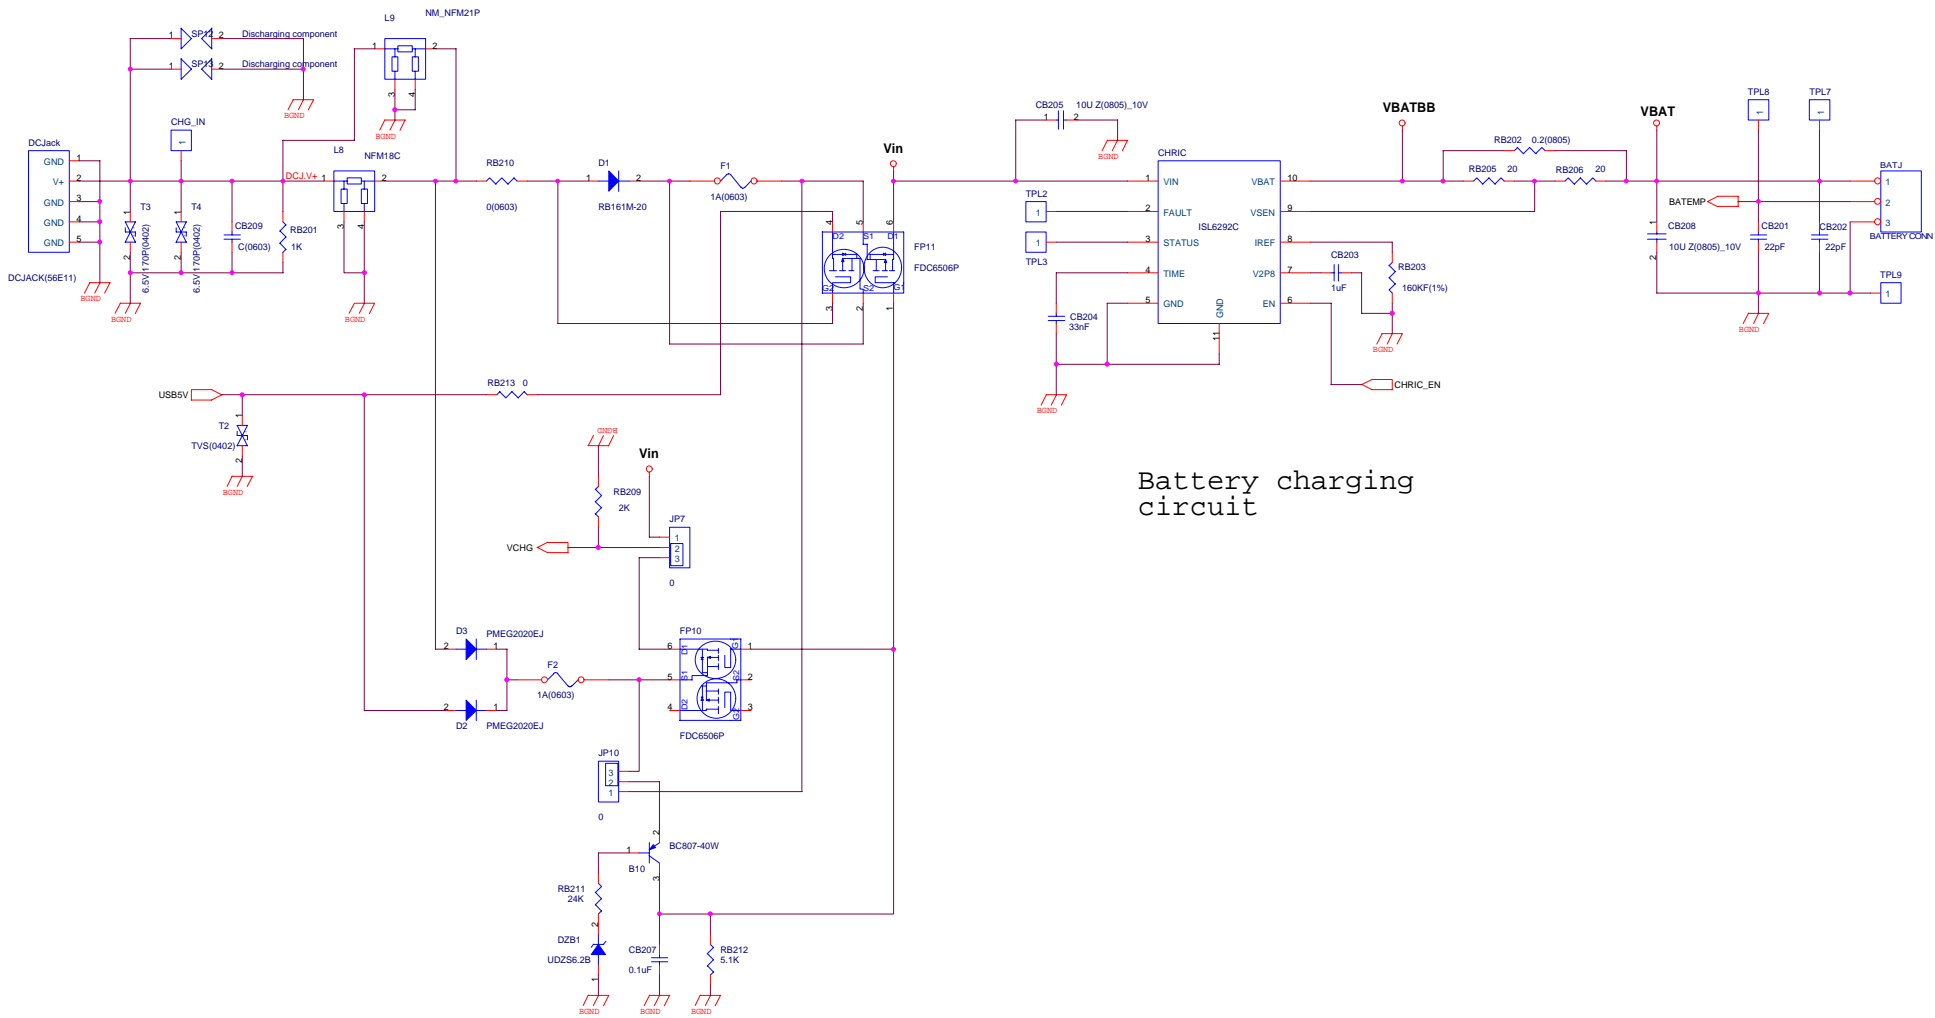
NM_NFM21P
L9
SP12 Discharging component
SP13 Discharging component
BGND
BGND
CHG_IN
DCJack
GND
V+
GND
GND
GND
T3
T4
CB209
C(0603)
RB201
1K
DCJ.V+
L8
NFM18C
6.5V170P(0402)
6.5V170P(0402)
DCJACK(56E11)
BGND
BGND
BGND
RB210
0(0603)
D1
RB161M-20
F1
1A(0603)
Vin
D2 S1 D1
G2 S2 G1
FP11
FDC6506P
CB205
10U Z(0805)_10V
BGND
CHRIC
VIN
FAULT
STATUS
TIME
GND
VBAT
VSEN
IREF
V2P8
EN
ISL6292C
GND
TPL2
TPL3
CB204
33nF
BGND
CB203
1uF
RB203
160KF(1%)
BGND
CHRIC_EN
VBATBB
RB202 0.2(0805)
RB205 20
RB206 20
VBAT
TPL8
TPL7
BATEMP
CB208
10U Z(0805)_10V
CB201
22pF
CB202
22pF
BATJ
BATTERY CONN
TPL9
BGND
USB5V
RB213 0
T2
TVS(0402)
BGND
GNDR
RB209
2K
Vin
JP7
VCHG
0
D3
PMEG2020EJ
D2
PMEG2020EJ
F2
1A(0603)
FP10
FDC6506P
JP10
0
BC807-40W
B10
RB211
24K
DZB1
UDZS6.2B
CB207
0.1uF
RB212
5.1K
BGND
BGND
BGND

Battery charging circuit